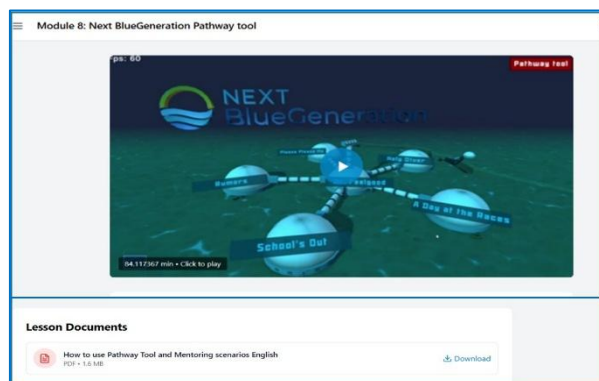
Module 8: Next BlueGeneration Pathway tool

ps: 60

Pathway tool

NEXT BlueGenera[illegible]

Rumors

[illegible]

Holy Diver

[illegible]

A Day of the Races

School's Out

64.117367 min • Click to play

Lesson Documents

How to use Pathway Tool and Mentoring scenarios English
PDF • 1.6 MB

Download